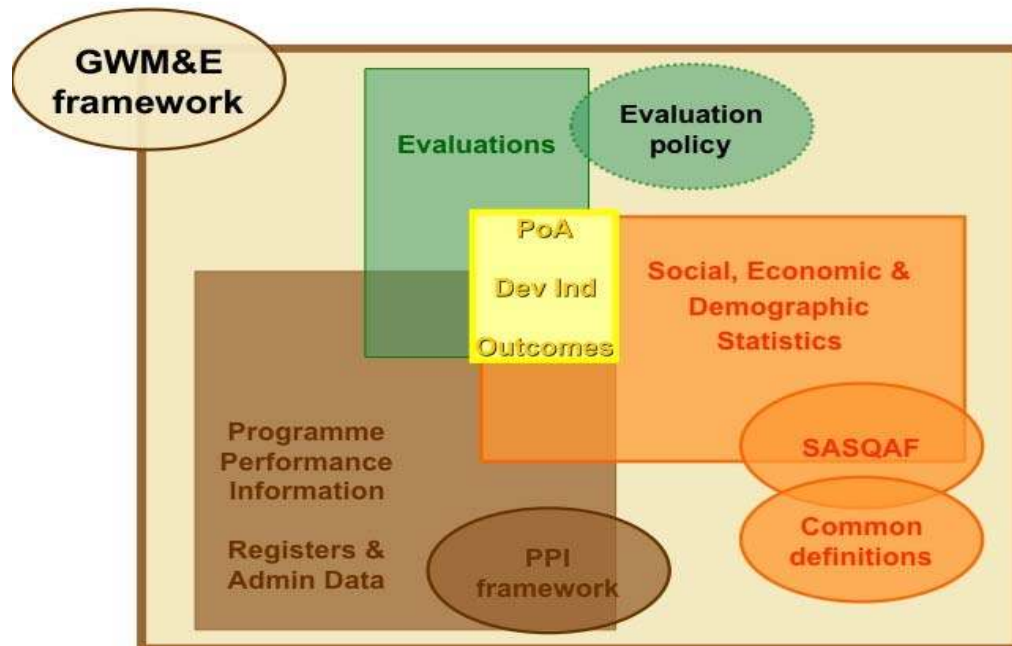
GWM&E framework

Evaluations

Evaluation policy

PoA

Dev Ind

Outcomes

Social, Economic & Demographic Statistics

SASQAF

Common definitions

Programme Performance Information

Registers & Admin Data

PPI framework